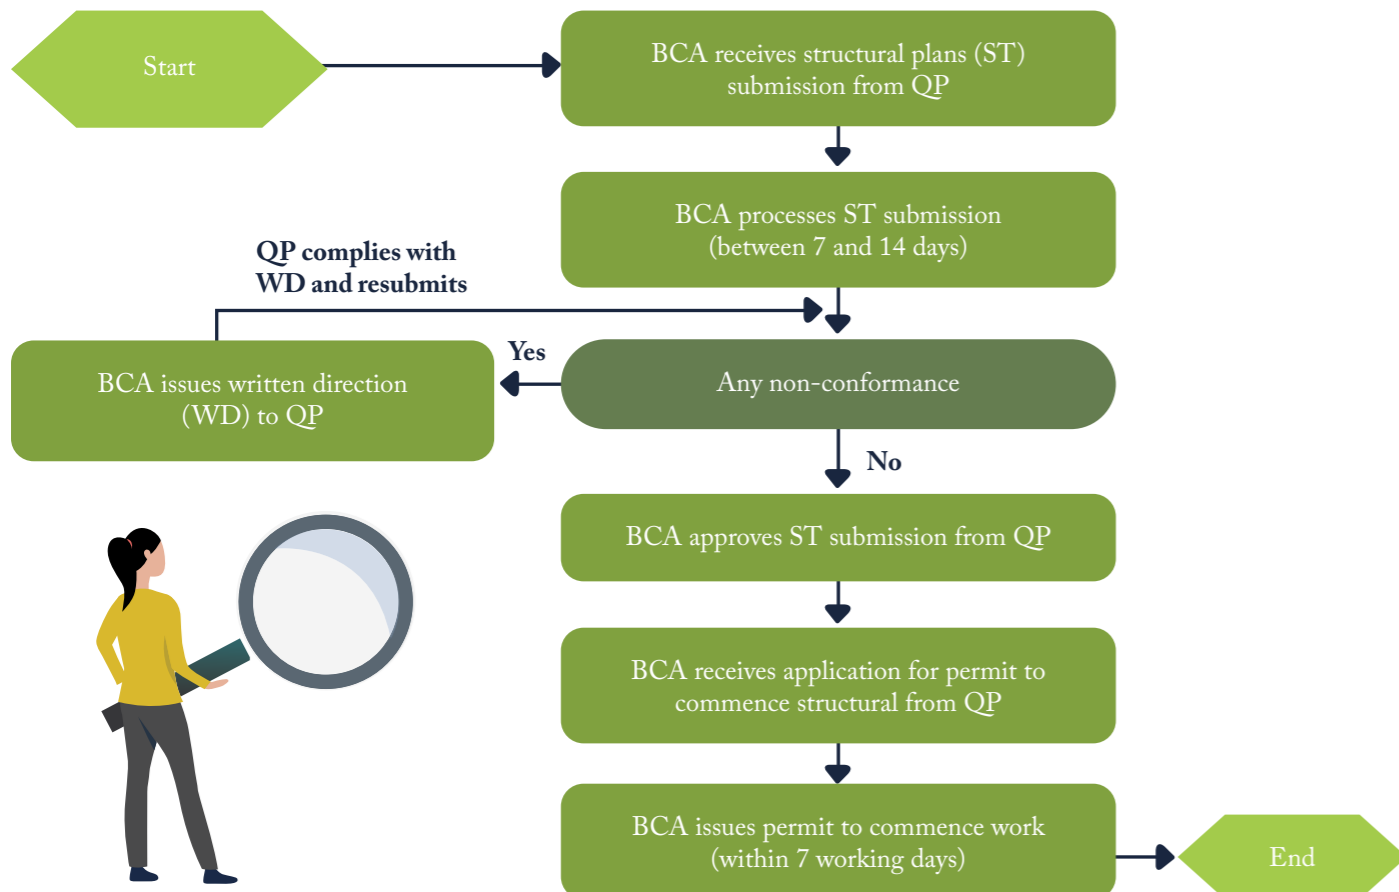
Start

BCA receives structural plans (ST) submission from QP

BCA processes ST submission (between 7 and 14 days)

QP complies with WD and resubmits

Yes

BCA issues written direction (WD) to QP

Any non-conformance

No

BCA approves ST submission from QP

BCA receives application for permit to commence structural from QP

BCA issues permit to commence work (within 7 working days)

End